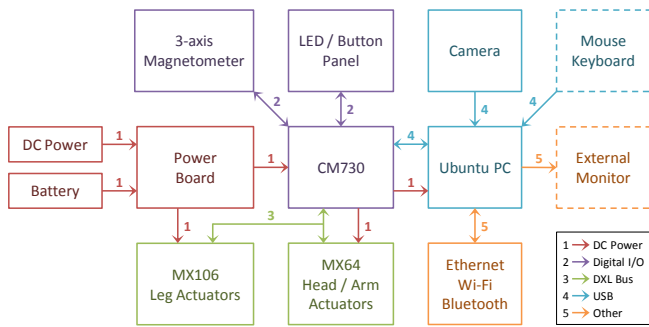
3-axis Magnetometer

LED / Button Panel

Camera

Mouse Keyboard

DC Power

Battery

Power Board

CM730

Ubuntu PC

External Monitor

MX106 Leg Actuators

MX64 Head / Arm Actuators

Ethernet Wi-Fi Bluetooth

1 1 1 1 1 1 2 2 3 4 4 4 5 5

| |
|---|
| 1 DC Power |
| 2 Digital I/O |
| 3 DXL Bus |
| 4 USB |
| 5 Other |